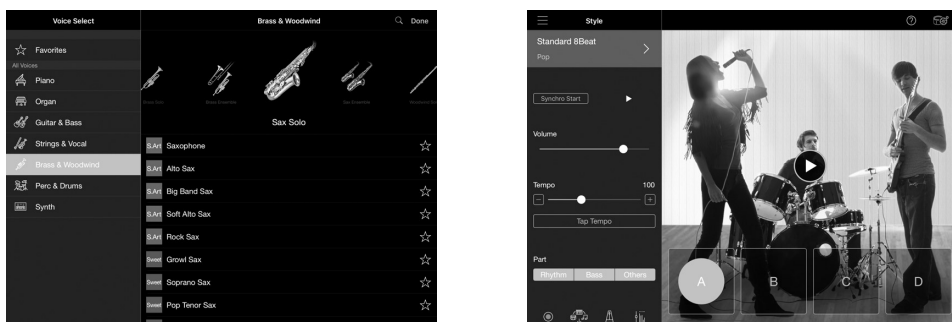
Voice Select

Favorites

All Voices

Piano

Organ

Guitar & Bass

Strings & Vocal

Brass & Woodwind

Perc & Drums

Synth

Brass & Woodwind

Done

Brass Solo

Brass Ensemble

Sax Ensemble

Woodwind Solo

Sax Solo

S.Art Saxophone

S.Art Alto Sax

S.Art Big Band Sax

S.Art Soft Alto Sax

S.Art Rock Sax

Sweet Growl Sax

Sweet Soprano Sax

Sweet Pop Tenor Sax

Style

Standard 8Beat

Pop

Synchro Start

Volume

Tempo 100

Tap Tempo

Part

Rhythm Bass Others

A

B

C

D